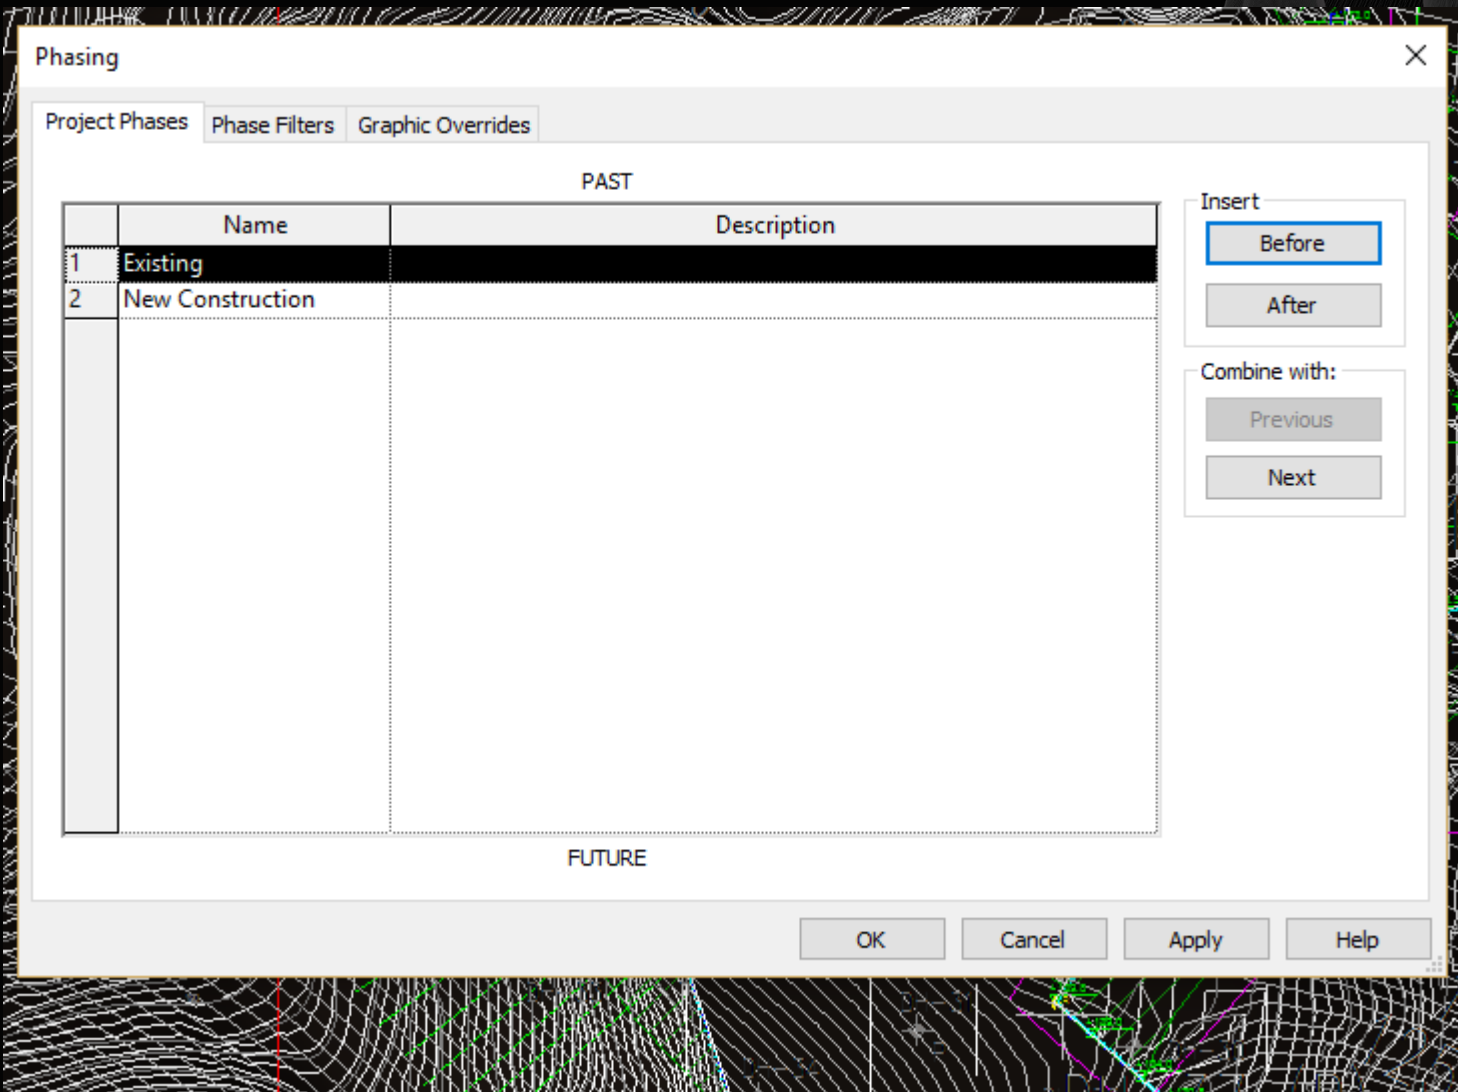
Phasing

Project Phases | Phase Filters | Graphic Overrides

PAST

| | Name | Description |
|---|---|---|
| 1 | Existing | |
| 2 | New Construction | |

FUTURE

Insert
Before
After

Combine with:
Previous
Next

OK Cancel Apply Help